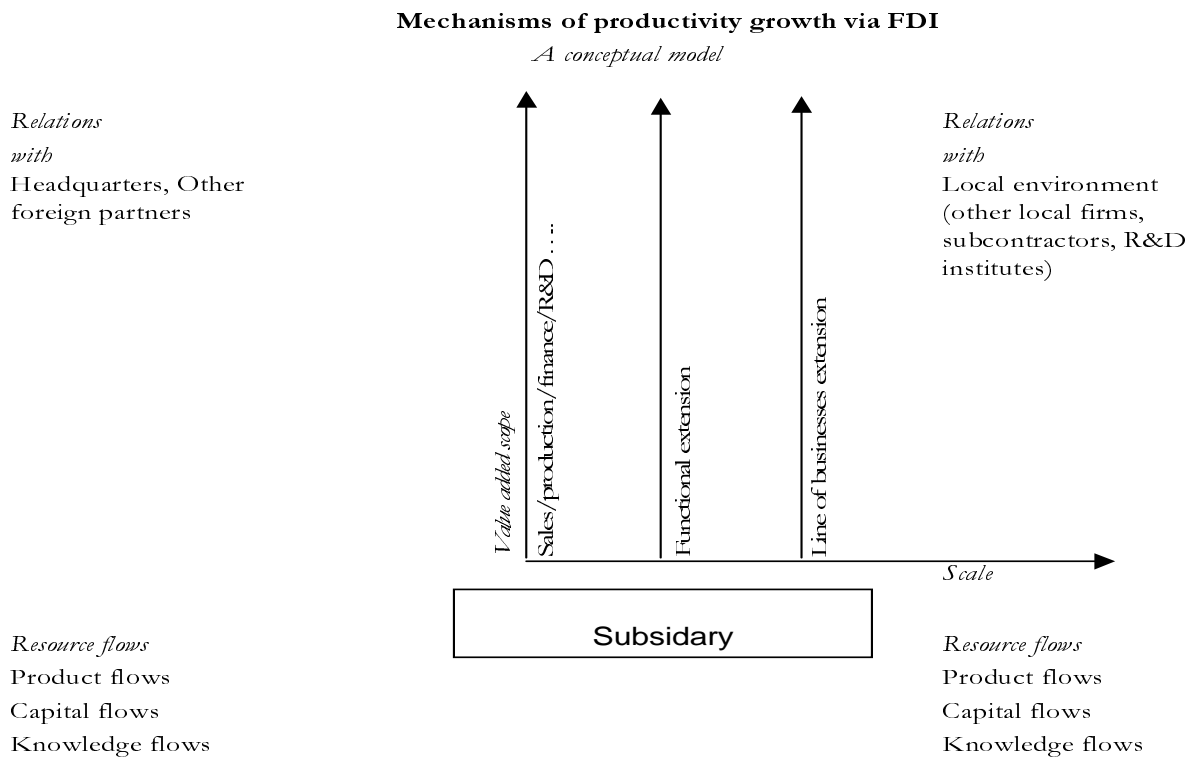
**Mechanisms of productivity growth via FDI**

*A conceptual model*

*Relations with*
Headquarters, Other foreign partners

*Relations with*
Local environment (other local firms, subcontractors, R&D institutes)

*Value added scope*

Sales/production/finance/R&D . . .

Functional extension

Line of businesses extension

*Scale*

Subsidary

*Resource flows*
Product flows
Capital flows
Knowledge flows

*Resource flows*
Product flows
Capital flows
Knowledge flows